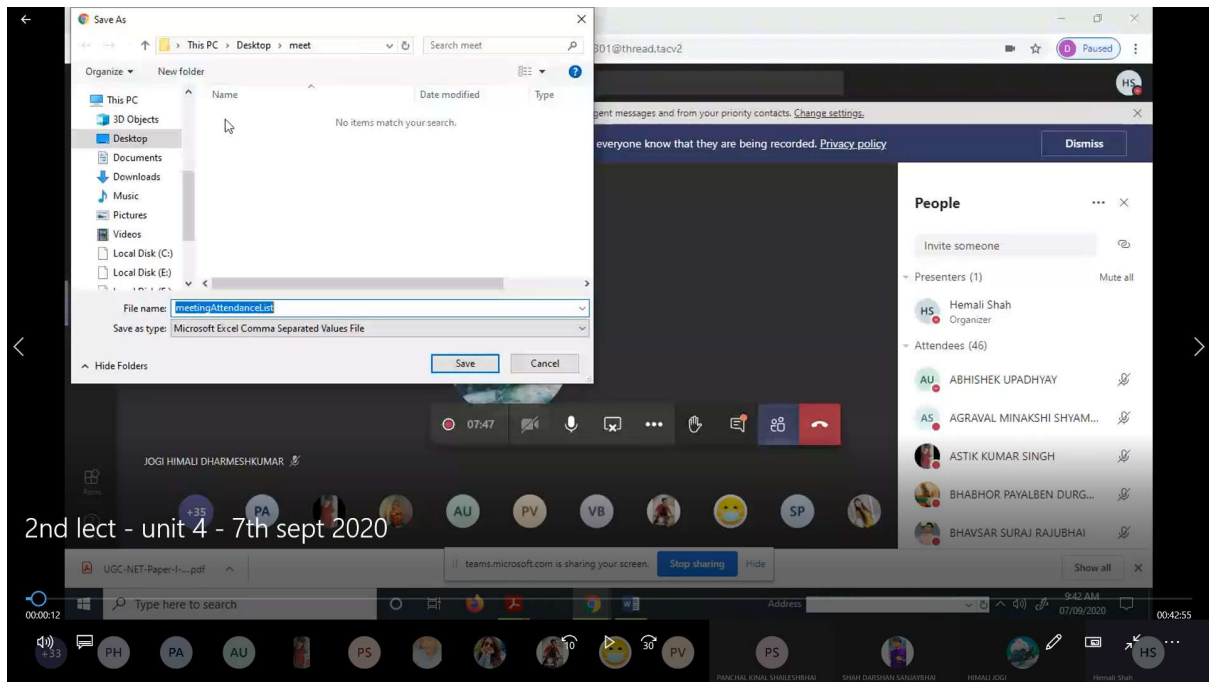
Save As

This PC > Desktop > meet

Search meet

Organize ▾ New folder

This PC
3D Objects
Desktop
Documents
Downloads
Music
Pictures
Videos
Local Disk (C:)
Local Disk (E:)

Name
Date modified
Type

No items match your search.

File name: meetingAttendanceList
Save as type: Microsoft Excel Comma Separated Values File

Hide Folders

Save
Cancel

301@thread.tacv2

Paused

HS

gent messages and from your priority contacts. Change settings.

everyone know that they are being recorded. Privacy policy

Dismiss

People

Invite someone

Presenters (1)
Mute all

HS Hemali Shah
Organizer

Attendees (46)

AU ABHISHEK UPADHYAY
AS AGRAVAL MINAKSHI SHYAM...
ASTIK KUMAR SINGH
BHABHOR PAYALBEN DURG...
BHAVSAR SURAJ RAJUBHAI

07:47

JOGI HIMALI DHARMESHKUMAR

+35 PA AU PV VB SP

2nd lect - unit 4 - 7th sept 2020

UGC-NET-Paper-I-....pdf

teams.microsoft.com is sharing your screen. Stop sharing Hide

Show all

00:00:12

Type here to search

Address

9:42 AM
07/09/2020

00:42:55

+33 PH PA AU PS PV PS

10 30

PANCHAL KINAL SHAILESHBHAI
SHAH DARSHAN SANJAYBHAI
HIMALI JOGI
Hemali Shah
HS